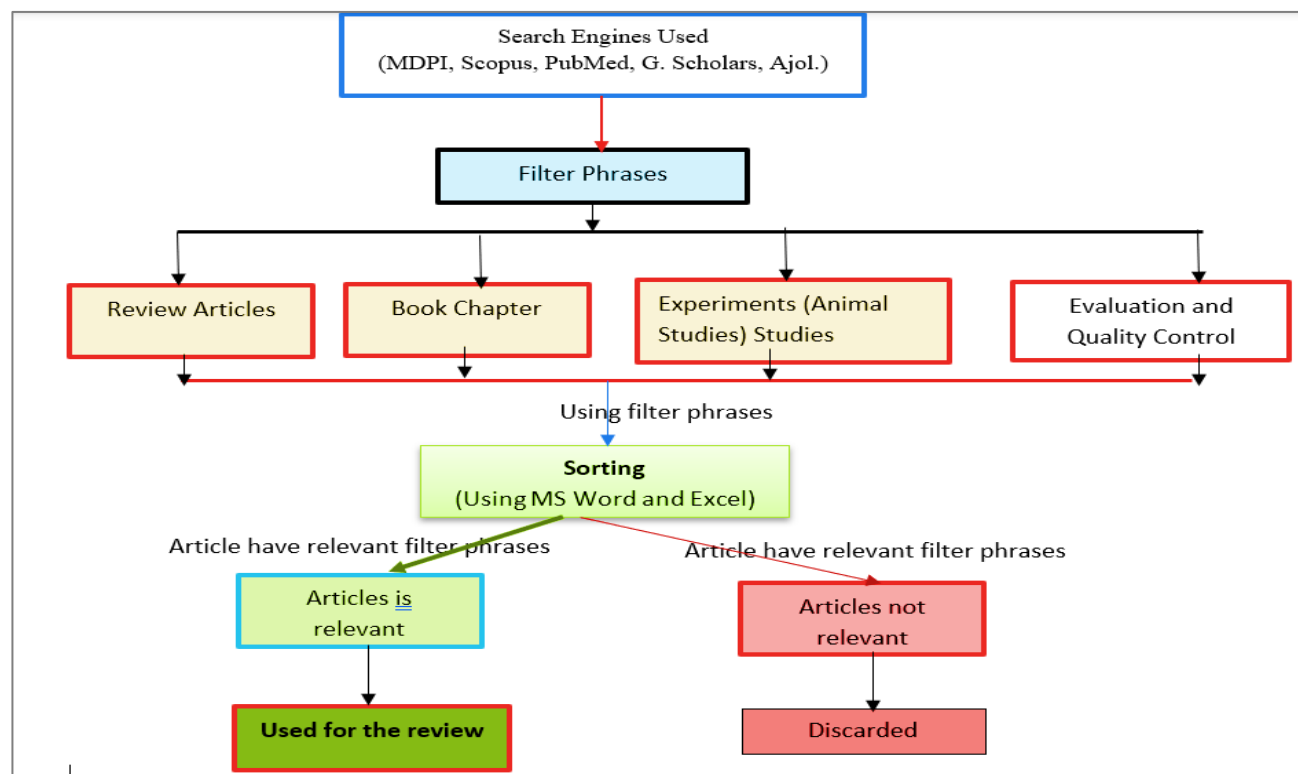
Search Engines Used
(MDPI, Scopus, PubMed, G. Scholars, Ajol.)

Filter Phrases

Review Articles

Book Chapter

Experiments (Animal Studies) Studies

Evaluation and Quality Control

Using filter phrases

Sorting
(Using MS Word and Excel)

Article have relevant filter phrases

Article have relevant filter phrases

Articles is relevant

Articles not relevant

Used for the review

Discarded